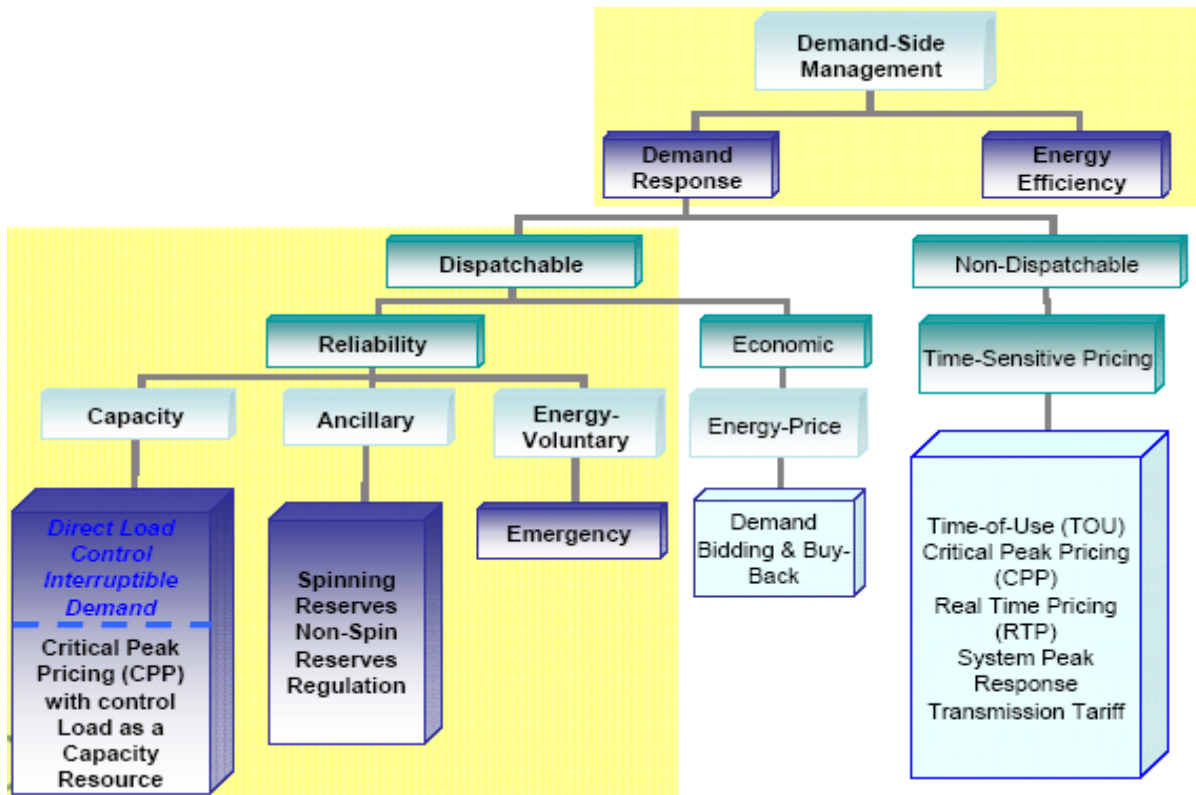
Demand-Side Management

Demand Response

Energy Efficiency

Dispatchable

Non-Dispatchable

Reliability

Economic

Time-Sensitive Pricing

Capacity

Ancillary

Energy-Voluntary

Energy-Price

Direct Load Control Interruptible Demand

Critical Peak Pricing (CPP) with control Load as a Capacity Resource

Spinning Reserves Non-Spin Reserves Regulation

Emergency

Demand Bidding & Buy-Back

Time-of-Use (TOU) Critical Peak Pricing (CPP) Real Time Pricing (RTP) System Peak Response Transmission Tariff